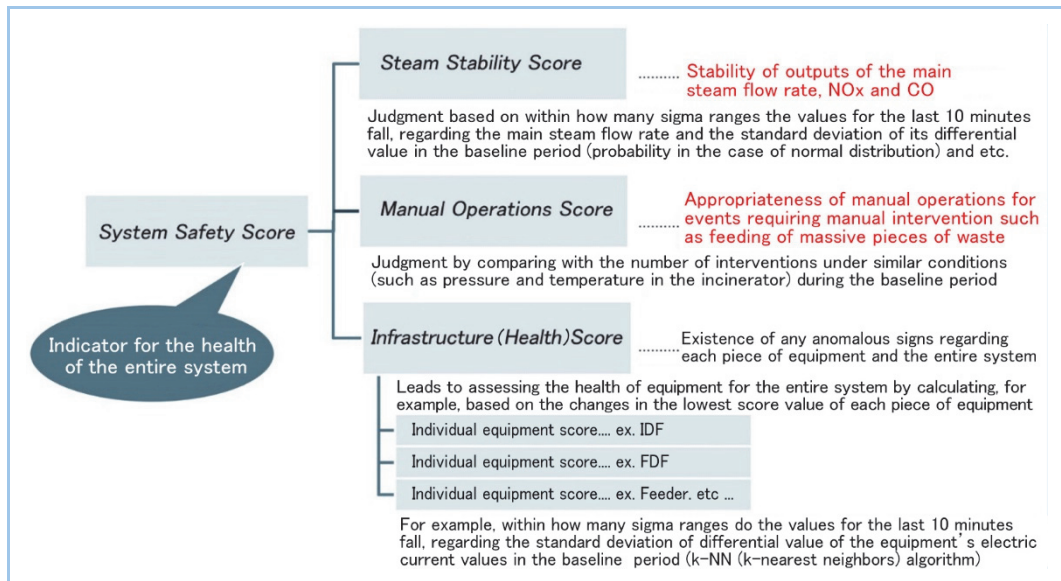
System Safety Score

Indicator for the health of the entire system

Steam Stability Score

.......... Stability of outputs of the main steam flow rate, NOx and CO

Judgment based on within how many sigma ranges the values for the last 10 minutes fall, regarding the main steam flow rate and the standard deviation of its differential value in the baseline period (probability in the case of normal distribution) and etc.

Manual Operations Score

.......... Appropriateness of manual operations for events requiring manual intervention such as feeding of massive pieces of waste

Judgment by comparing with the number of interventions under similar conditions (such as pressure and temperature in the incinerator) during the baseline period

Infrastructure (Health) Score

.......... Existence of any anomalous signs regarding each piece of equipment and the entire system

Leads to assessing the health of equipment for the entire system by calculating, for example, based on the changes in the lowest score value of each piece of equipment

Individual equipment score.... ex. IDF

Individual equipment score.... ex. FDF

Individual equipment score.... ex. Feeder, etc ...

For example, within how many sigma ranges do the values for the last 10 minutes fall, regarding the standard deviation of differential value of the equipment's electric current values in the baseline period (k-NN (k-nearest neighbors) algorithm)